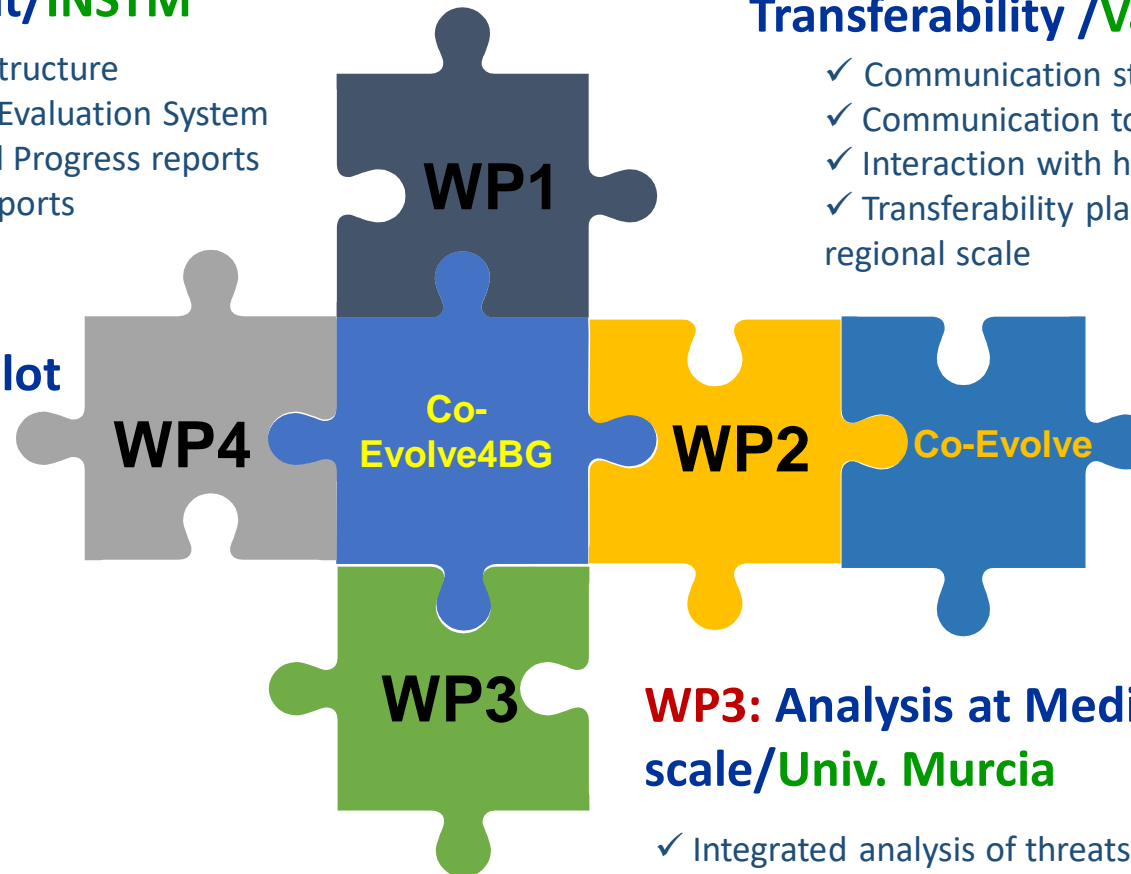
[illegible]t/INSTM

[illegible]tructure
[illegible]Evaluation System
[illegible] Progress reports
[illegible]ports

Transferability /V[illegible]
✓ Communication st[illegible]
✓ Communication to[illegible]
✓ Interaction with h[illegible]
✓ Transferability pla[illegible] regional scale

WP1

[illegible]lot

WP4

Co-Evolve4BG

WP2

Co-Evolve

WP3

WP3: Analysis at Medi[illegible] scale/Univ. Murcia

✓ Integrated analysis of threats